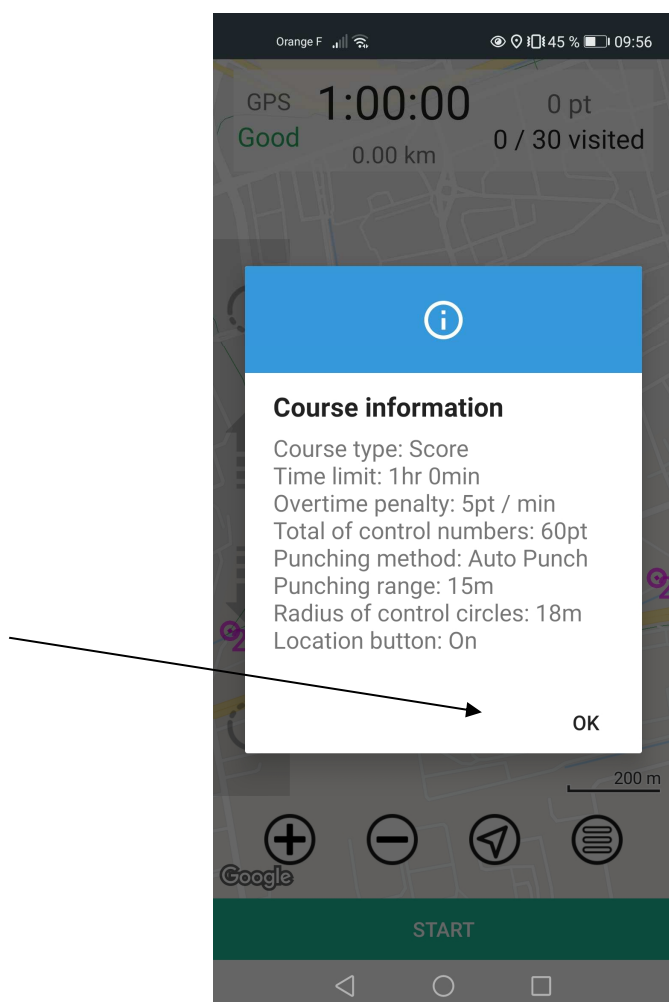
Orange F 45 % 09:56

GPS Good 1:00:00 0.00 km 0 pt 0 / 30 visited

Course information

Course type: Score
Time limit: 1hr 0min
Overtime penalty: 5pt / min
Total of control numbers: 60pt
Punching method: Auto Punch
Punching range: 15m
Radius of control circles: 18m
Location button: On

OK

200 m

Google

START